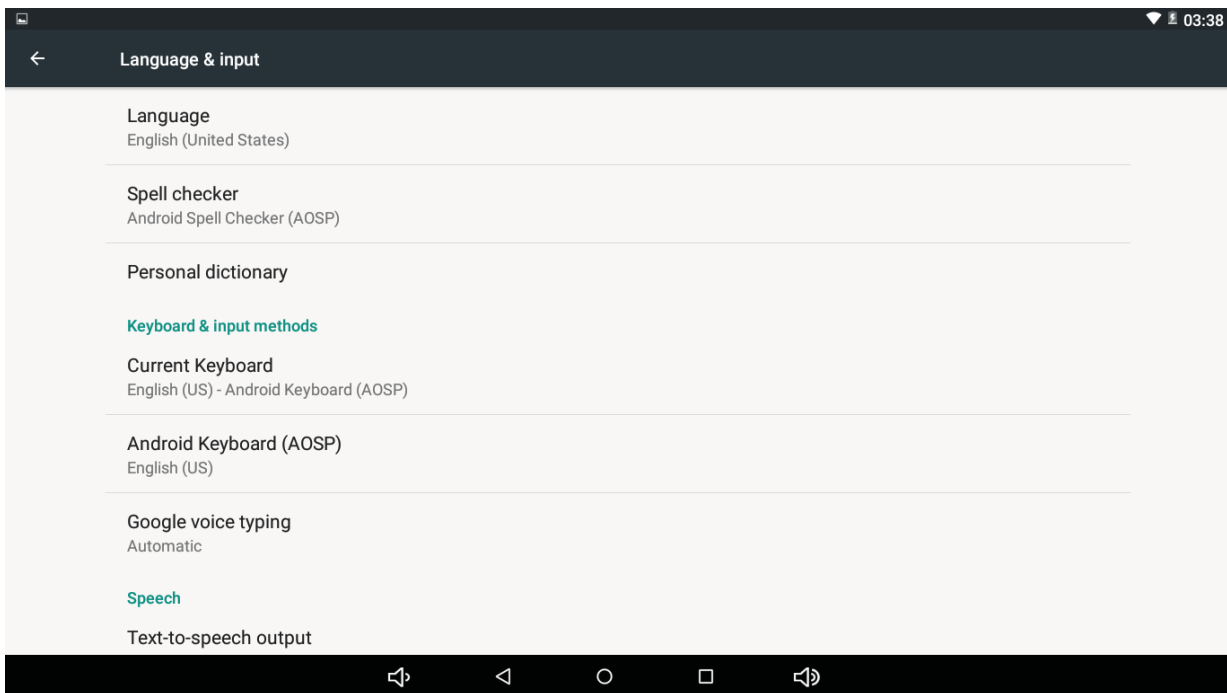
03:38

Language & input

Language
English (United States)

Spell checker
Android Spell Checker (AOSP)

Personal dictionary

Keyboard & input methods

Current Keyboard
English (US) - Android Keyboard (AOSP)

Android Keyboard (AOSP)
English (US)

Google voice typing
Automatic

Speech

Text-to-speech output